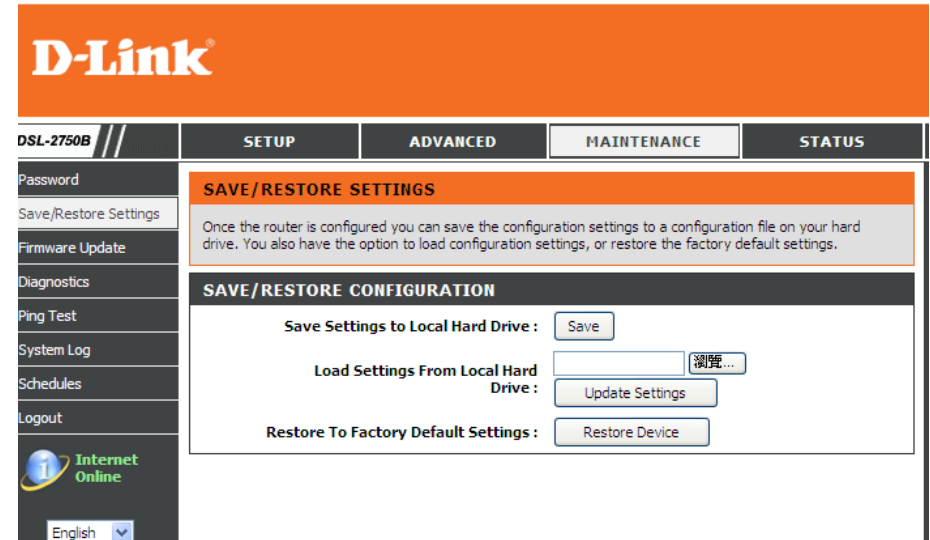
D-Link

DSL-2750B

SETUP

ADVANCED

MAINTENANCE

STATUS

Password

Save/Restore Settings

Firmware Update

Diagnostics

Ping Test

System Log

Schedules

Logout

Internet Online

English

SAVE/RESTORE SETTINGS

Once the router is configured you can save the configuration settings to a configuration file on your hard drive. You also have the option to load configuration settings, or restore the factory default settings.

SAVE/RESTORE CONFIGURATION

Save Settings to Local Hard Drive : Save

Load Settings From Local Hard Drive : 瀏覽... Update Settings

Restore To Factory Default Settings : Restore Device